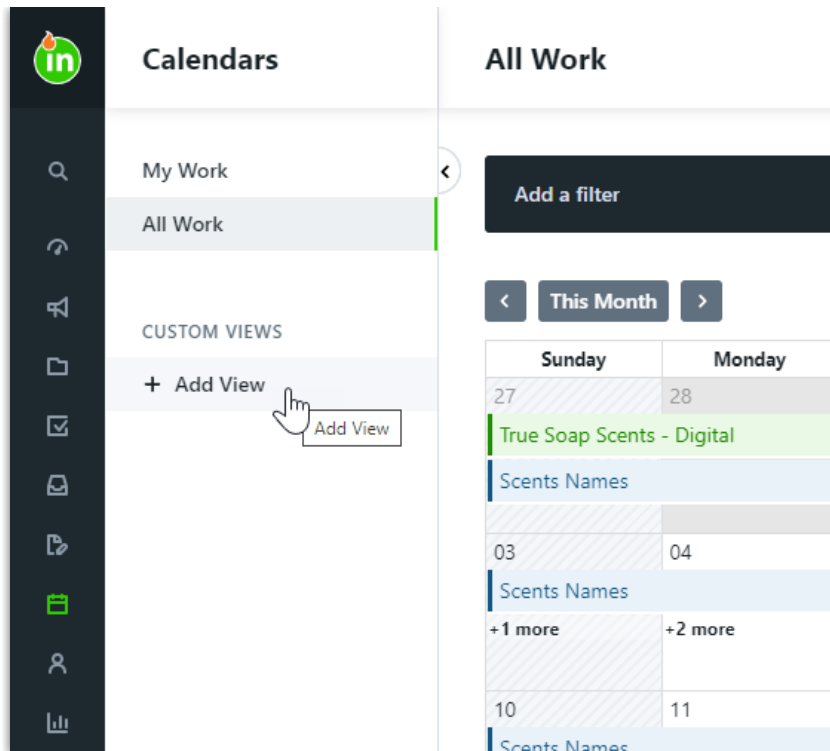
in

Calendars

My Work

All Work

CUSTOM VIEWS

+ Add View

Add View

All Work

Add a filter

This Month

| Sunday | Monday |
|---|---|
| 27 | 28 |

True Soap Scents - Digital

Scents Names

| 03 | 04 |
|---|---|

Scents Names

+1 more

+2 more

| 10 | 11 |
|---|---|

Scents Names